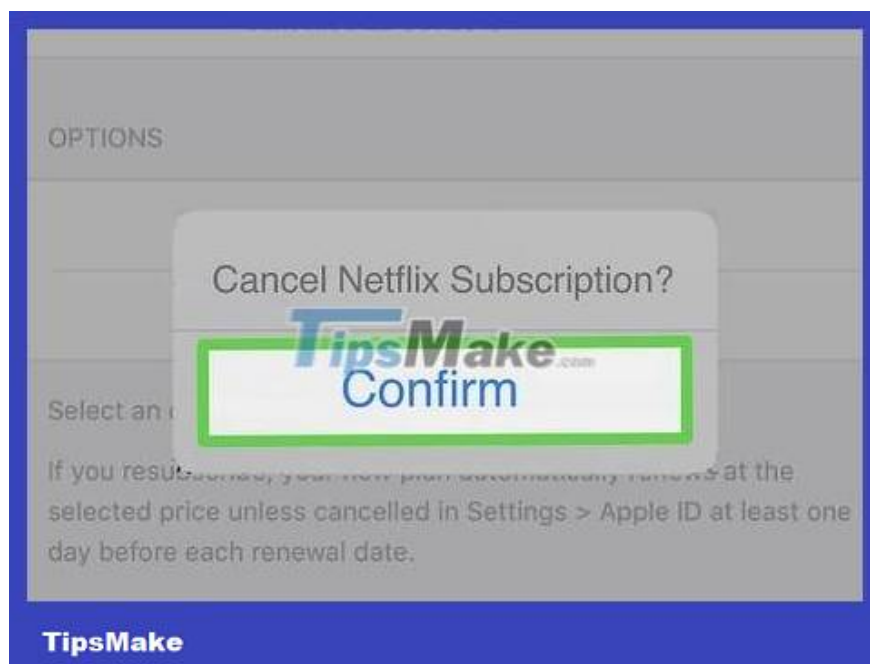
OPTIONS

Cancel Netflix Subscription?

TipsMake.com

Confirm

Select an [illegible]

If you resu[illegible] at the selected price unless cancelled in Settings > Apple ID at least one day before each renewal date.

TipsMake